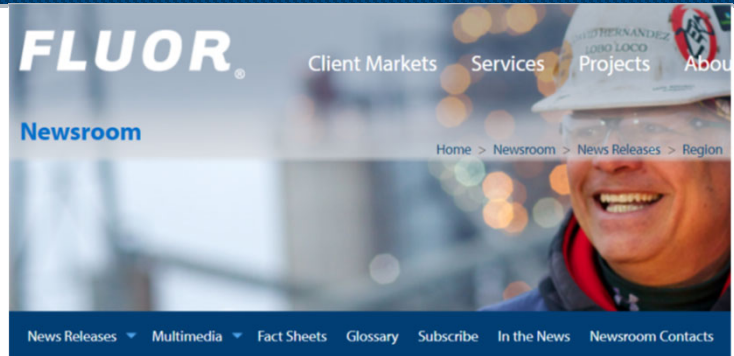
FLUOR®

Client Markets Services Projects Abou

DAVID HERNANDEZ
LOBO LOCO

Newsroom

Home > Newsroom > News Releases > Region

News Releases Multimedia Fact Sheets Glossary Subscribe In the News Newsroom Contacts